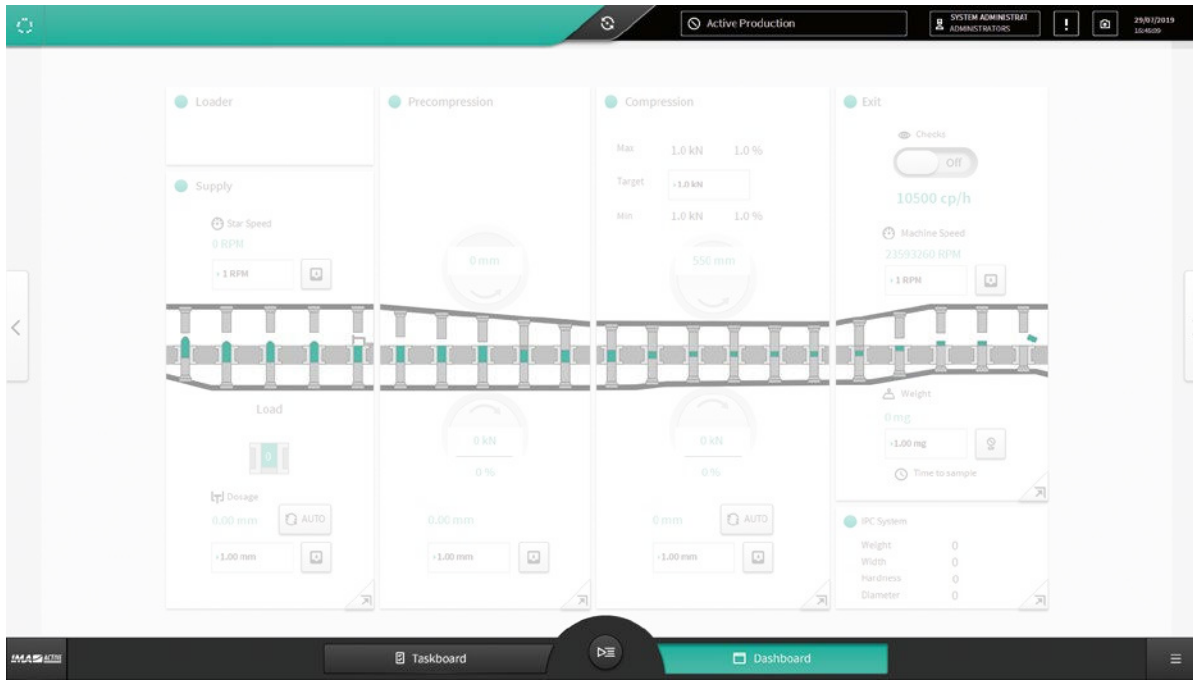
Active Production

SYSTEM ADMINISTRAT
ADMINISTRATORS

29/07/2019
10:46:09

Loader

Supply

Star Speed
0 RPM
›1 RPM

Load

0

Dosage
0.00 mm
AUTO
›1.00 mm

Precompression

0 mm

0 kN
0 %

0.00 mm
›1.00 mm

Compression

Max 1.0 kN 1.0 %
Target ›1.0 kN
Min 1.0 kN 1.0 %

550 mm

0 kN
0 %

0 mm
AUTO
›1.00 mm

Exit

Checks
Off

10500 cp/h

Machine Speed
23593260 RPM
›1 RPM

Weight
0 mg
›1.00 mg

Time to sample

IPC System

Weight 0
Width 0
Hardness 0
Diameter 0

IMA ACTIVE

Taskboard

Dashboard